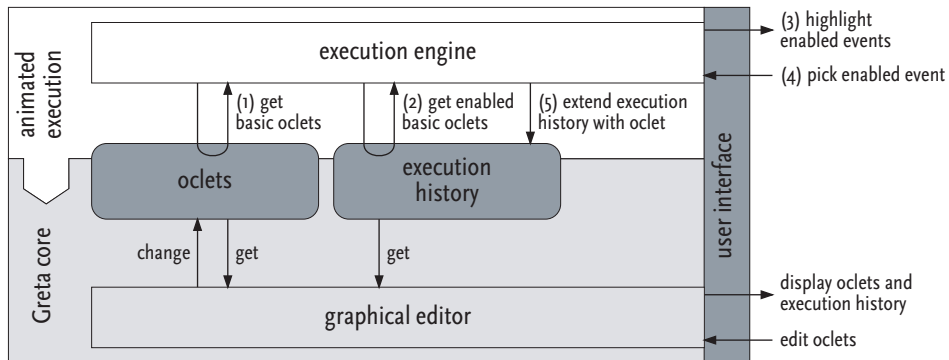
animated execution

execution engine

(1) get basic oclets

(2) get enabled basic oclets

(5) extend execution history with oclet

(3) highlight enabled events

(4) pick enabled event

oclets

execution history

user interface

Greta core

change

get

get

graphical editor

display oclets and execution history

edit oclets